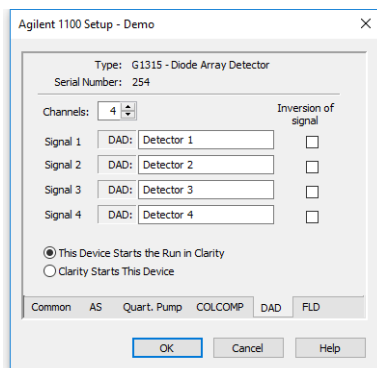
Agilent 1100 Setup - Demo

Type: G1315 - Diode Array Detector
Serial Number: 254

Channels: 4

Inversion of signal

| | | | |
|---|---|---|---|
| Signal 1 | DAD: | Detector 1 | |
| Signal 2 | DAD: | Detector 2 | |
| Signal 3 | DAD: | Detector 3 | |
| Signal 4 | DAD: | Detector 4 | |

This Device Starts the Run in Clarity
Clarity Starts This Device

Common AS Quart. Pump COLCOMP DAD FLD

OK Cancel Help